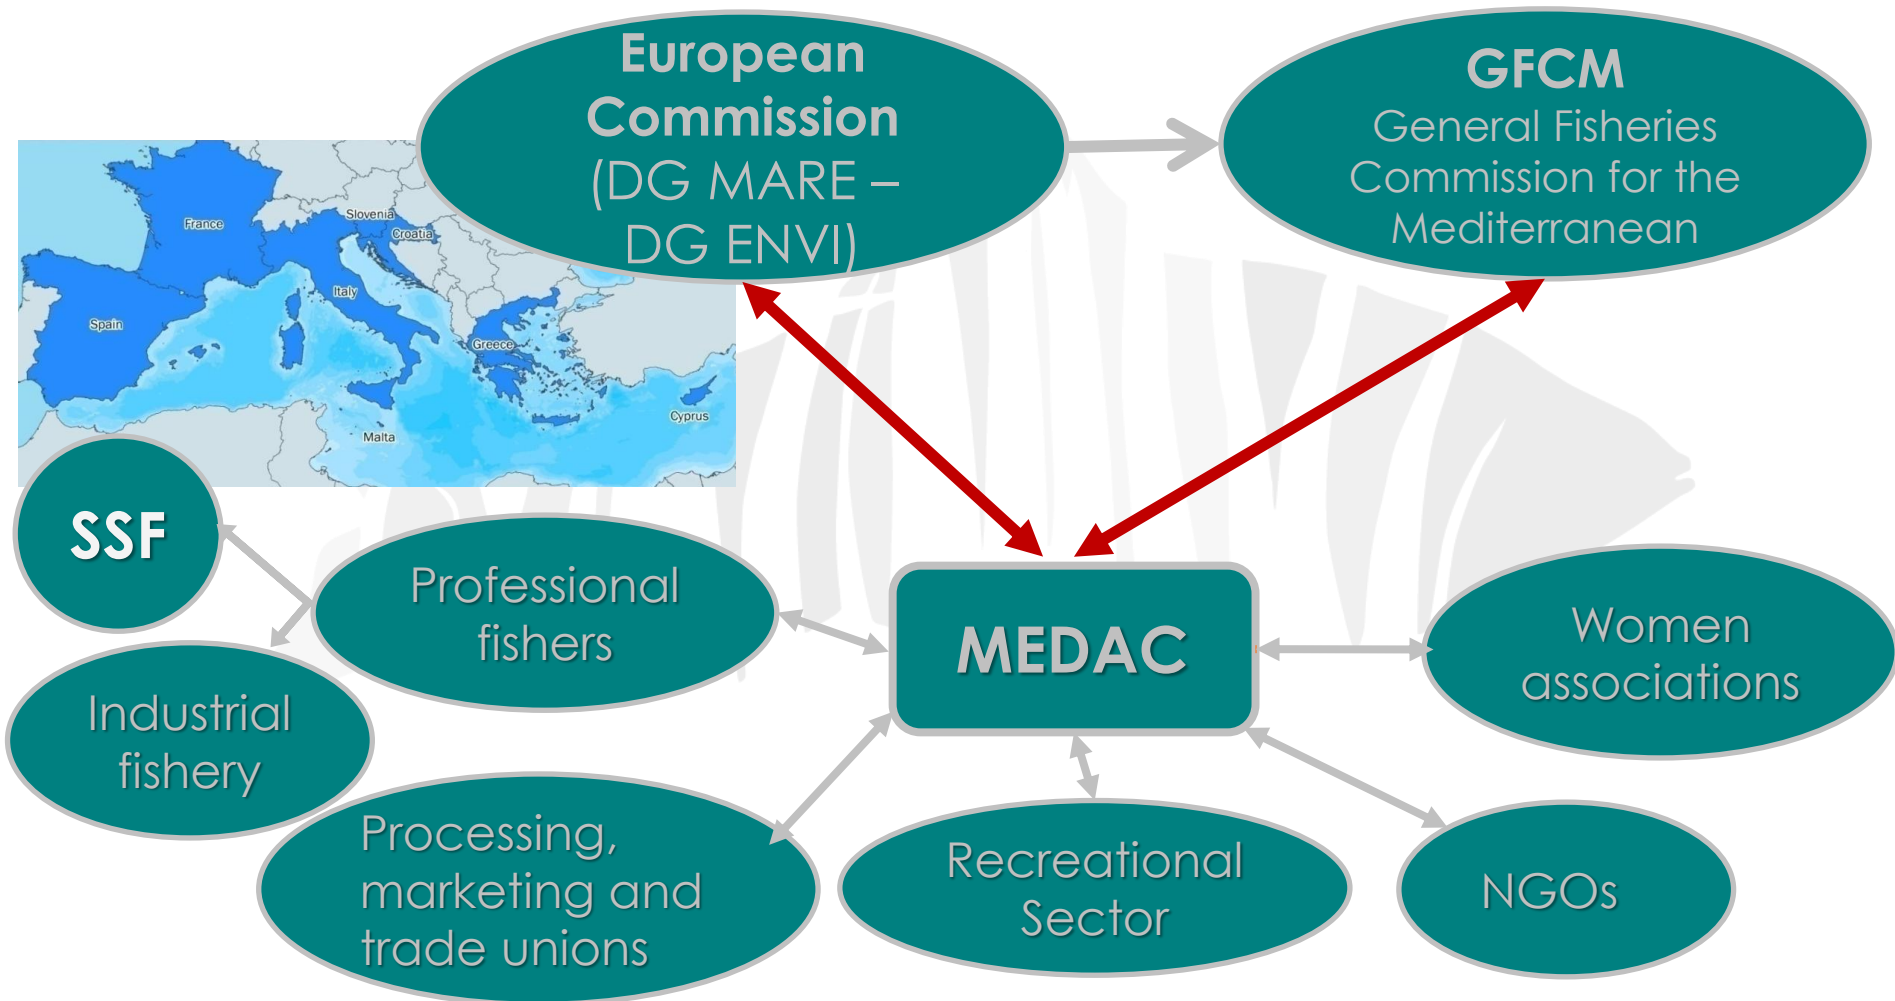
European Commission (DG MARE – DG ENVI)

GFCM
General Fisheries Commission for the Mediterranean

France
Slovenia
Croatia
Italy
Spain
Greece
Cyprus
Malta

SSF

Professional fishers

Industrial fishery

MEDAC

Women associations

Processing, marketing and trade unions

Recreational Sector

NGOs